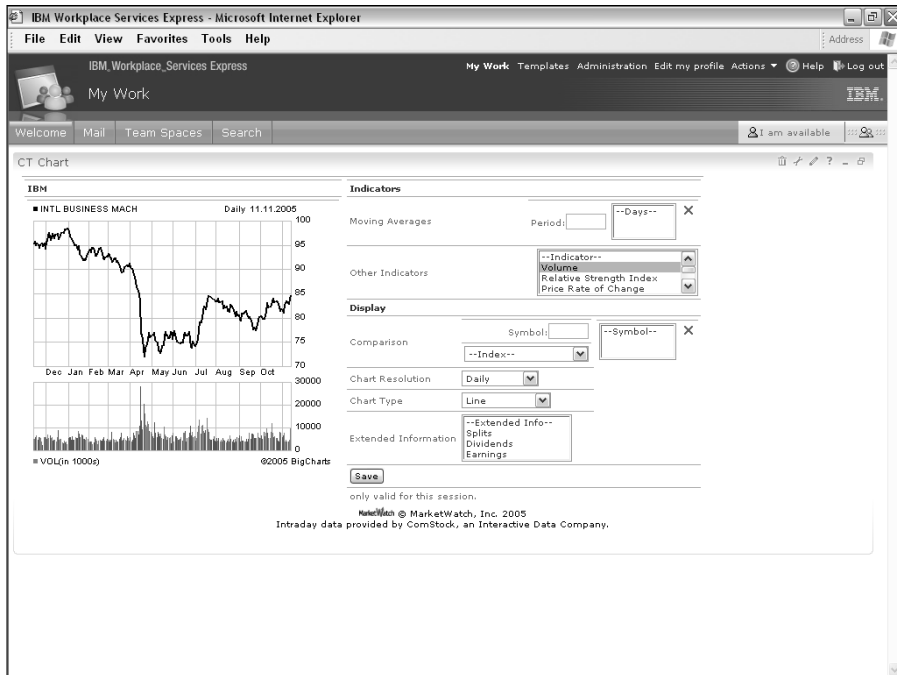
IBM Workplace Services Express - Microsoft Internet Explorer

File Edit View Favorites Tools Help

Address

IBM_Workplace_Services Express

My Work

My Work Templates Administration Edit my profile Actions ▼ Help Log out

IBM.

Welcome Mail Team Spaces Search

I am available

CT Chart

IBM

■ INTL BUSINESS MACH Daily 11.11.2005

100
95
90
85
80
75
70

Dec Jan Feb Mar Apr May Jun Jul Aug Sep Oct

30000
20000
10000
0

■ VOL(in 1000s) ©2005 BigCharts

Indicators

Moving Averages

Period:

--Days--

Other Indicators

--Indicator--
Volume
Relative Strength Index
Price Rate of Change

Display

Comparison

Symbol:

--Index--

--Symbol--

Chart Resolution Daily

Chart Type Line

Extended Information

--Extended Info--
Splits
Dividends
Earnings

Save

only valid for this session.

MarketWatch © MarketWatch, Inc. 2005
Intraday data provided by ComStock, an Interactive Data Company.